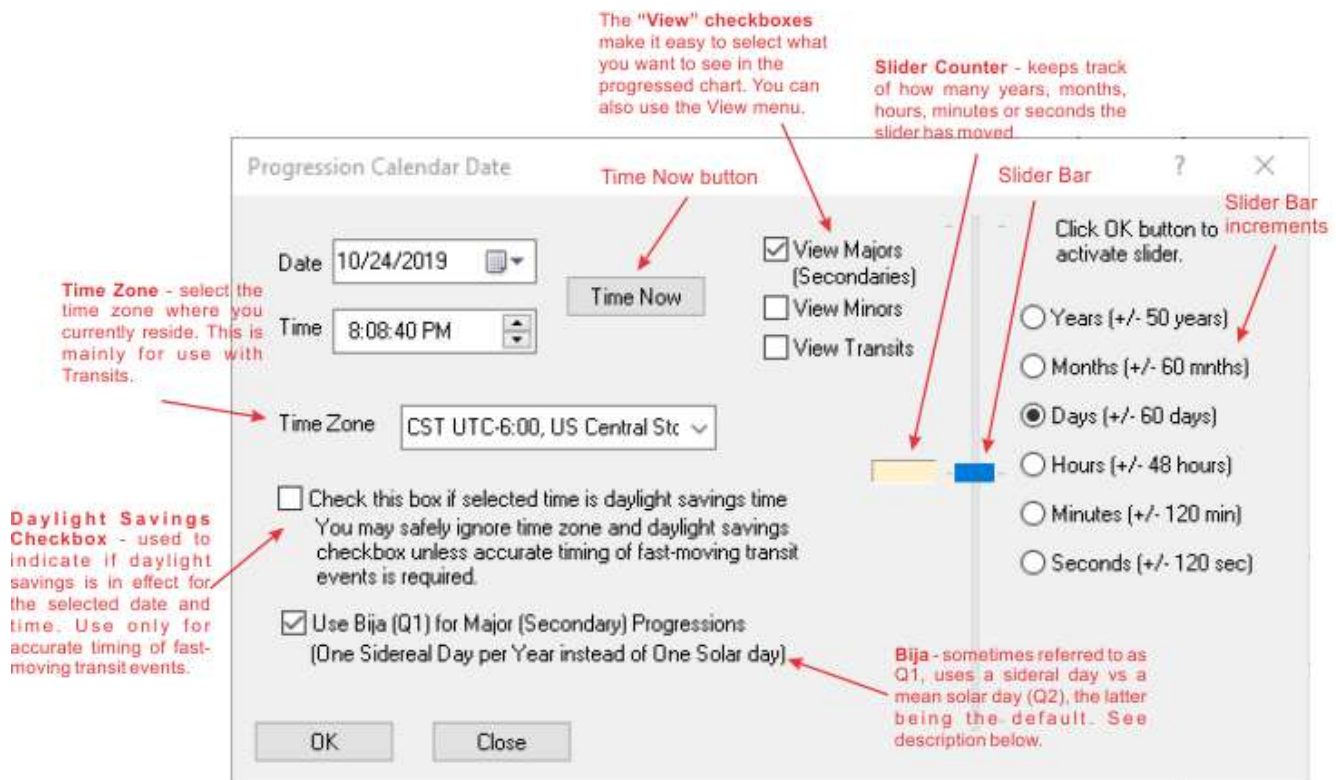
The "View" checkboxes make it easy to select what you want to see in the progressed chart. You can also use the View menu.

Slider Counter - keeps track of how many years, months, hours, minutes or seconds the slider has moved

Progression Calendar Date

?

X

Time Now button

Slider Bar

Slider Bar increments

Date 10/24/2019

Time 8:08:40 PM

Time Now

View Majors (Secondaries)

View Minors

View Transits

Click OK button to activate slider.

Time Zone - select the time zone where you currently reside. This is mainly for use with Transits.

Years (+/- 50 years)

Months (+/- 60 mnths)

Days (+/- 60 days)

Hours (+/- 48 hours)

Minutes (+/- 120 min)

Seconds (+/- 120 sec)

Time Zone CST UTC-6:00, US Central Stc

Check this box if selected time is daylight savings time

You may safely ignore time zone and daylight savings checkbox unless accurate timing of fast-moving transit events is required.

Daylight Savings Checkbox - used to indicate if daylight savings is in effect for the selected date and time. Use only for accurate timing of fast-moving transit events.

Use Bija (Q1) for Major (Secondary) Progressions (One Sidereal Day per Year instead of One Solar day)

Bija - sometimes referred to as Q1, uses a sideral day vs a mean solar day (Q2), the latter being the default. See description below.

OK

Close